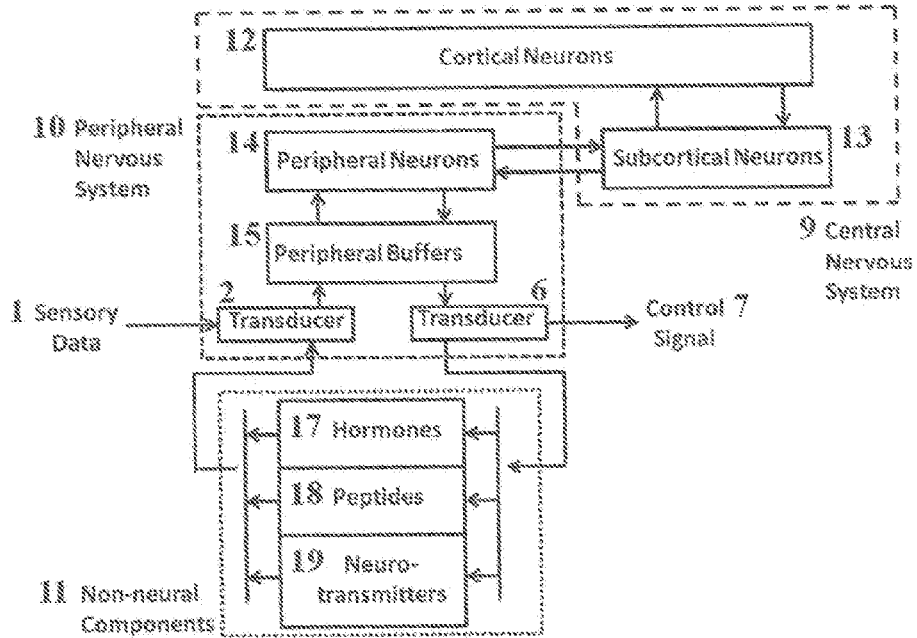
12 Cortical Neurons

10 Peripheral Nervous System

14 Peripheral Neurons

Subcortical Neurons 13

9 Central Nervous System

15 Peripheral Buffers

1 Sensory Data

2 Transducer

6 Transducer

Control 7 Signal

17 Hormones

18 Peptides

19 Neuro-transmitters

11 Non-neural Components